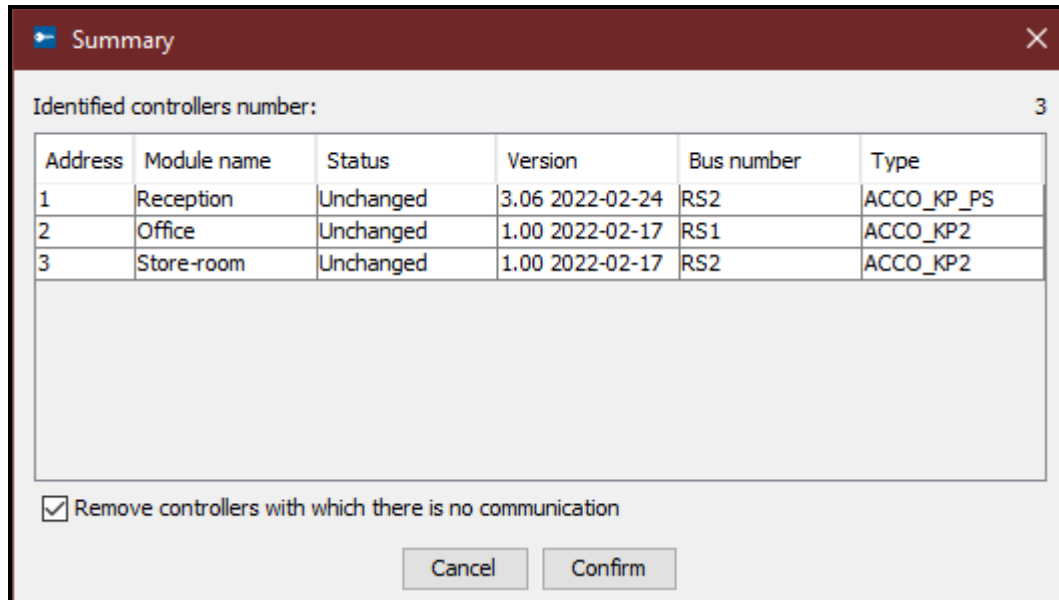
Summary

Identified controllers number: 3

| Address | Module name | Status | Version | Bus number | Type |
|---|---|---|---|---|---|
| 1 | Reception | Unchanged | 3.06 2022-02-24 | RS2 | ACCO_KP_PS |
| 2 | Office | Unchanged | 1.00 2022-02-17 | RS1 | ACCO_KP2 |
| 3 | Store-room | Unchanged | 1.00 2022-02-17 | RS2 | ACCO_KP2 |

☑ Remove controllers with which there is no communication

Cancel Confirm